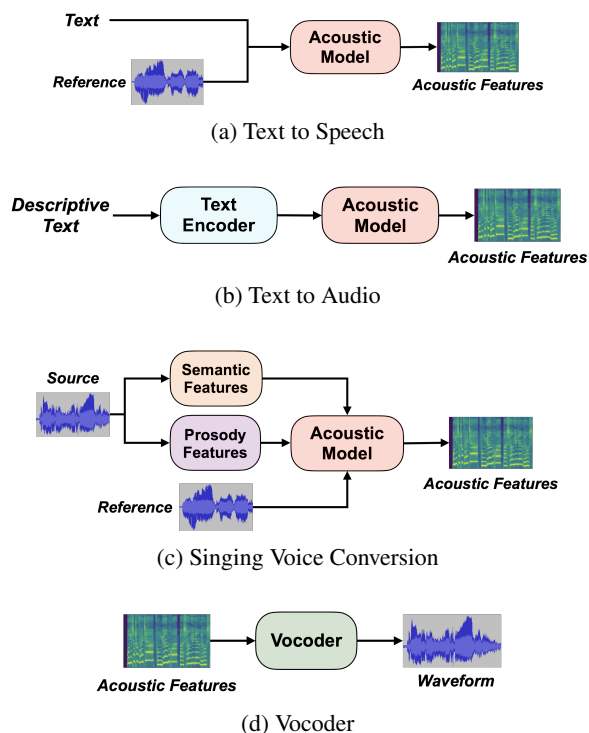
Text

Reference

Acoustic Model

Acoustic Features

(a) Text to Speech

Descriptive Text

Text Encoder

Acoustic Model

Acoustic Features

(b) Text to Audio

Source

Semantic Features

Prosody Features

Acoustic Model

Acoustic Features

Reference

(c) Singing Voice Conversion

Acoustic Features

Vocoder

Waveform

(d) Vocoder